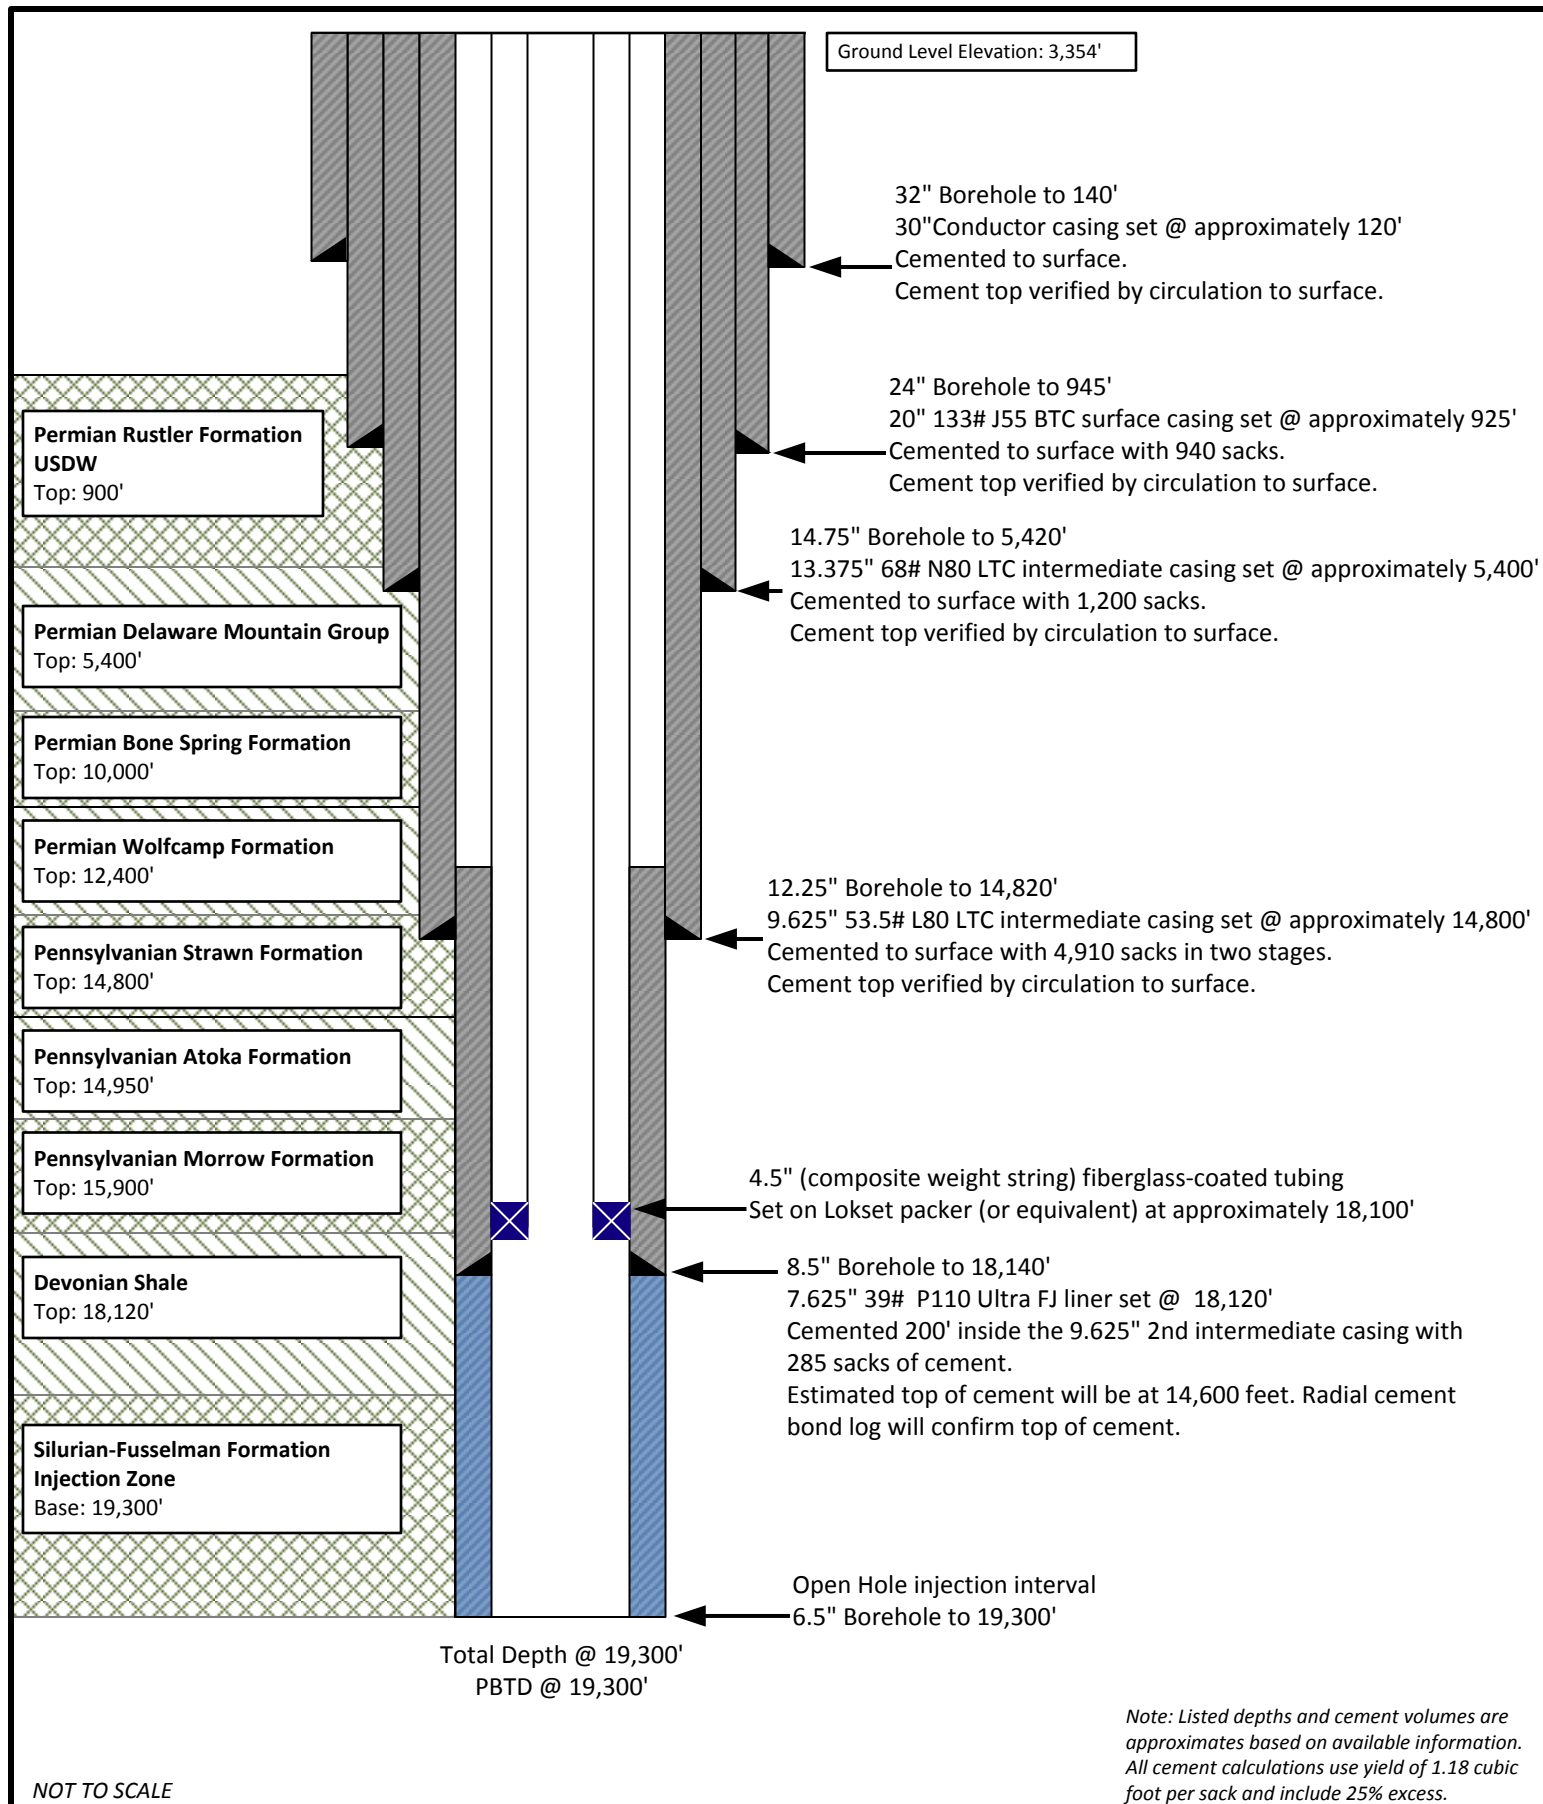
Ground Level Elevation: 3,354'

32" Borehole to 140'
30"Conductor casing set @ approximately 120'
Cemented to surface.
Cement top verified by circulation to surface.

24" Borehole to 945'
20" 133# J55 BTC surface casing set @ approximately 925'
Cemented to surface with 940 sacks.
Cement top verified by circulation to surface.

14.75" Borehole to 5,420'
13.375" 68# N80 LTC intermediate casing set @ approximately 5,400'
Cemented to surface with 1,200 sacks.
Cement top verified by circulation to surface.

Permian Rustler Formation
USDW
Top: 900'

Permian Delaware Mountain Group
Top: 5,400'

Permian Bone Spring Formation
Top: 10,000'

Permian Wolfcamp Formation
Top: 12,400'

Pennsylvanian Strawn Formation
Top: 14,800'

Pennsylvanian Atoka Formation
Top: 14,950'

Pennsylvanian Morrow Formation
Top: 15,900'

Devonian Shale
Top: 18,120'

Silurian-Fusselman Formation
Injection Zone
Base: 19,300'

12.25" Borehole to 14,820'
9.625" 53.5# L80 LTC intermediate casing set @ approximately 14,800'
Cemented to surface with 4,910 sacks in two stages.
Cement top verified by circulation to surface.

4.5" (composite weight string) fiberglass-coated tubing
Set on Lokset packer (or equivalent) at approximately 18,100'

8.5" Borehole to 18,140'
7.625" 39# P110 Ultra FJ liner set @ 18,120'
Cemented 200' inside the 9.625" 2nd intermediate casing with 285 sacks of cement.
Estimated top of cement will be at 14,600 feet. Radial cement bond log will confirm top of cement.

Open Hole injection interval
6.5" Borehole to 19,300'

Total Depth @ 19,300'
PBTD @ 19,300'

NOT TO SCALE

Note: Listed depths and cement volumes are approximates based on available information. All cement calculations use yield of 1.18 cubic foot per sack and include 25% excess.